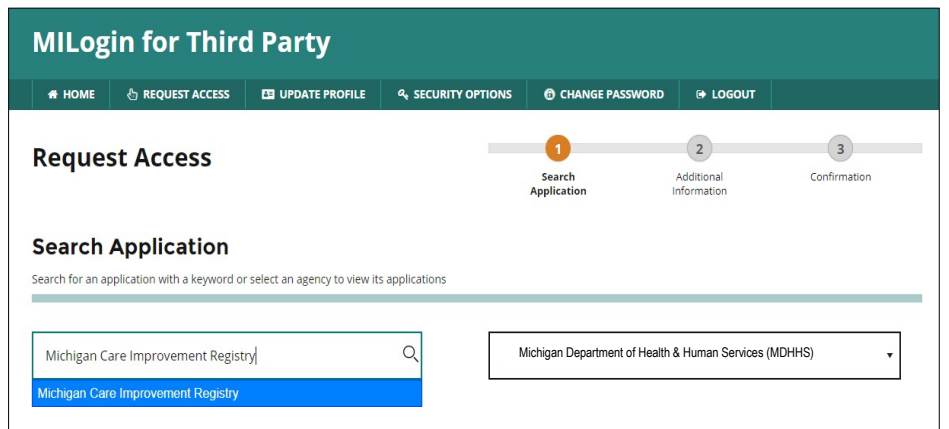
MILogin for Third Party

HOME
REQUEST ACCESS
UPDATE PROFILE
SECURITY OPTIONS
CHANGE PASSWORD
LOGOUT

Request Access

1
Search Application
2
Additional Information
3
Confirmation

Search Application

Search for an application with a keyword or select an agency to view its applications

Michigan Care Improvement Registry

Michigan Care Improvement Registry

Michigan Department of Health & Human Services (MDHHS)